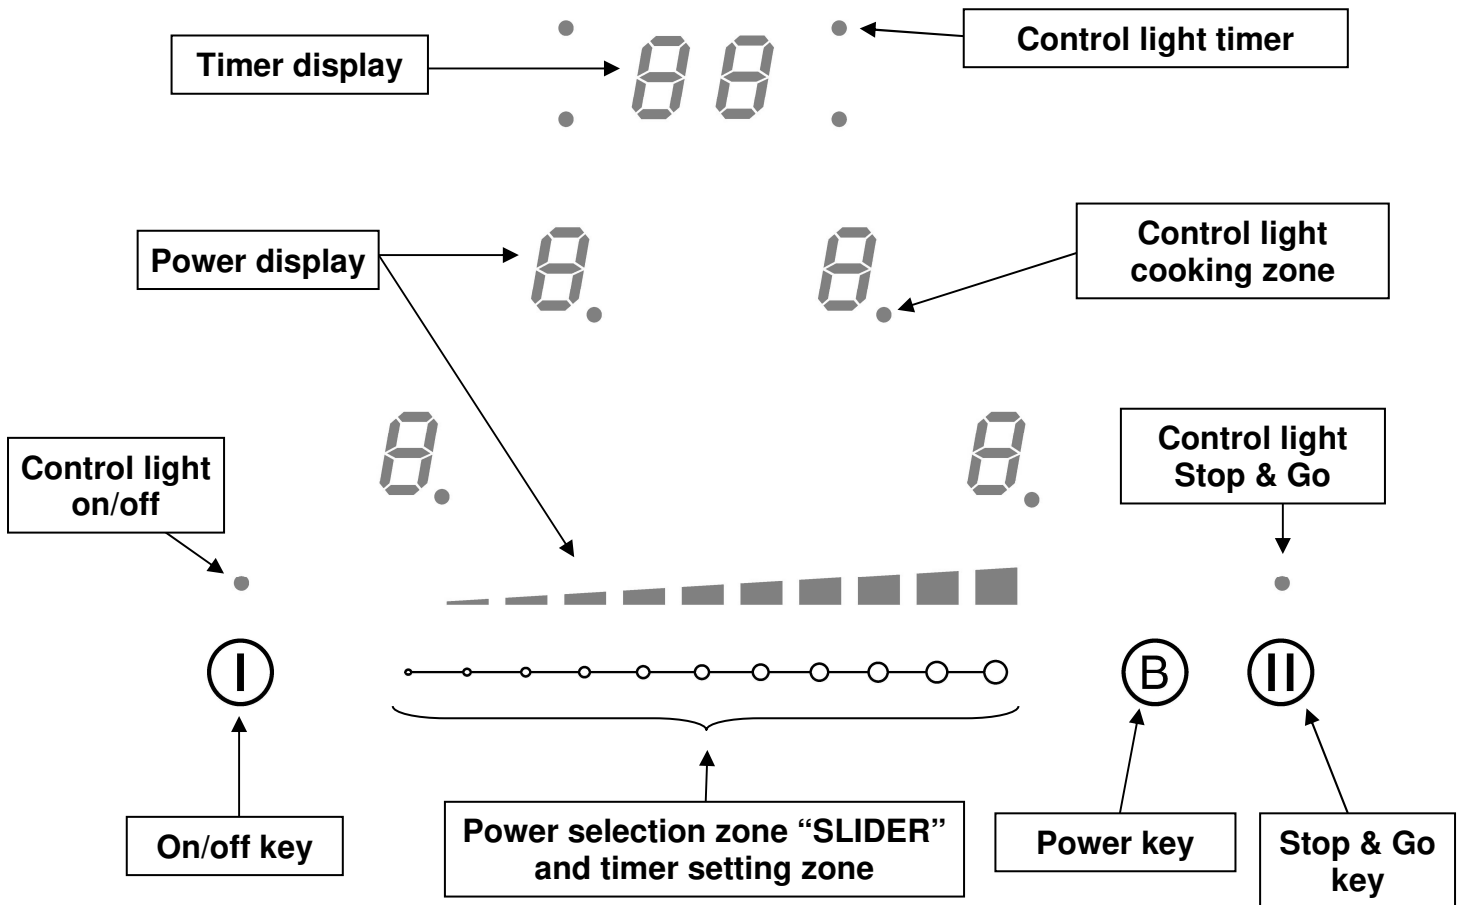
Timer display

Control light timer

Power display

Control light cooking zone

Control light on/off

Control light Stop & Go

B

On/off key

Power selection zone “SLIDER” and timer setting zone

Power key

Stop & Go key